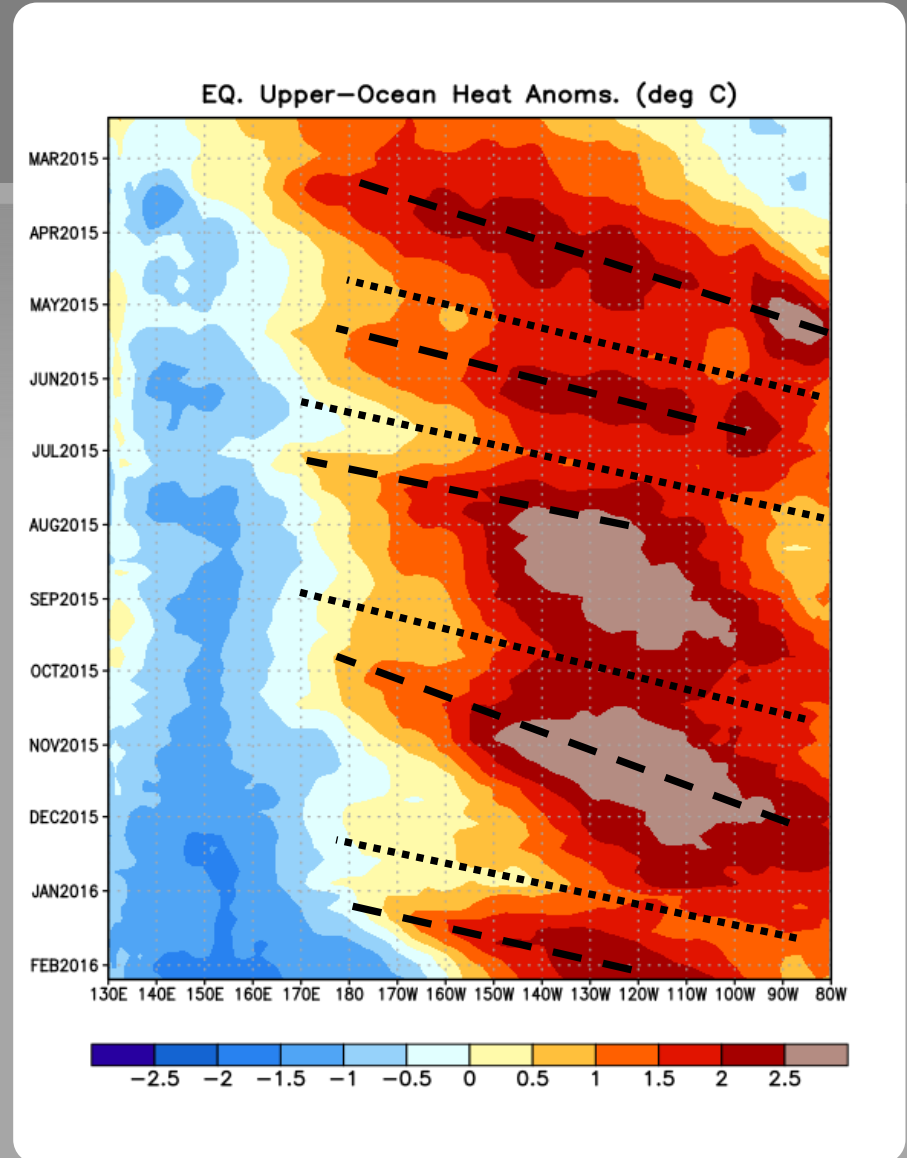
EQ. Upper-Ocean Heat Anoms. (deg C)

MAR2015
APR2015
MAY2015
JUN2015
JUL2015
AUG2015
SEP2015
OCT2015
NOV2015
DEC2015
JAN2016
FEB2016

130E 140E 150E 160E 170E 180 170W 160W 150W 140W 130W 120W 110W 100W 90W 80W

−2.5 −2 −1.5 −1 −0.5 0 0.5 1 1.5 2 2.5